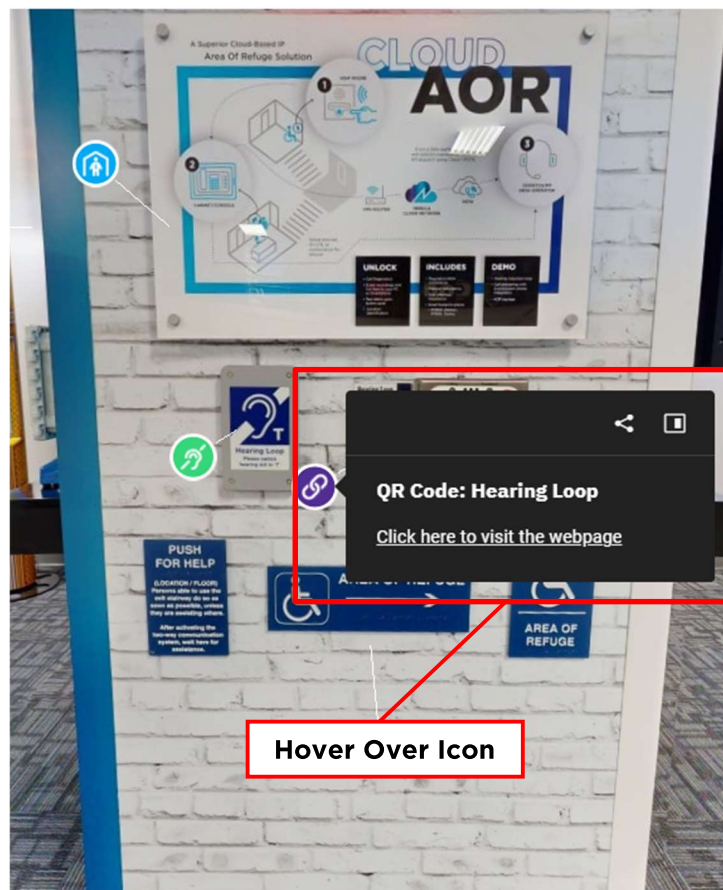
A Superior Cloud-Based IP
Area Of Refuge Solution

CLOUD
AOR

1
2
3

UNLOCK
INCLUDES
DEMO

Hearing Loop
Please switch hearing aid to 'T'

QR Code: Hearing Loop

Click here to visit the webpage

PUSH FOR HELP
(LOCATION / FLOOR)
Persons able to use the exit stairway do so as soon as possible, unless they are assisting others.
After activating the two-way communication system, wait here for assistance.

AREA OF REFUGE

AREA OF REFUGE

Hover Over Icon